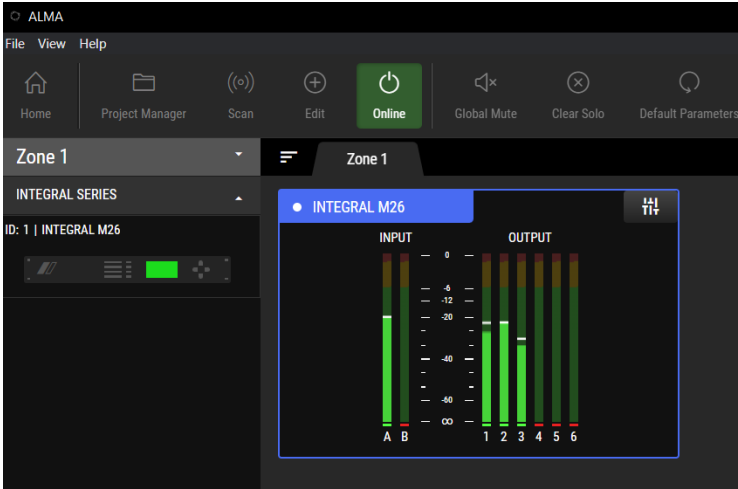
ALMA

File View Help

Home
Project Manager
Scan
Edit
Online
Global Mute
Clear Solo
Default Parameters

Zone 1

INTEGRAL SERIES

ID: 1 | INTEGRAL M26

Zone 1

INTEGRAL M26

INPUT

OUTPUT

0
-6
-12
-20
-40
-60
∞

A B

1 2 3 4 5 6